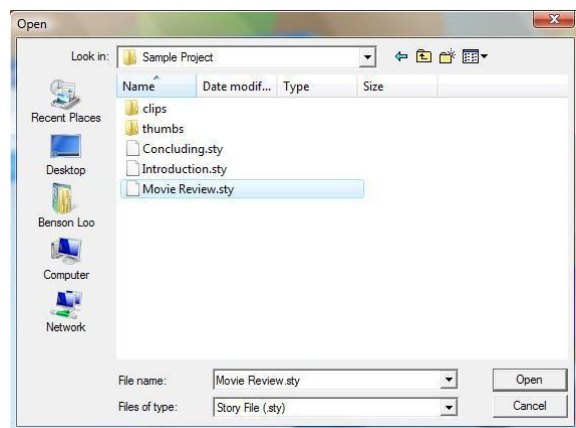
Open

Look in: Sample Project

Recent Places
Desktop
Benson Loo
Computer
Network

| Name | Date modif... | Type | Size |
|---|---|---|---|
| clips | | | |
| thumbs | | | |
| Concluding.sty | | | |
| Introduction.sty | | | |
| Movie Review.sty | | | |

File name: Movie Review.sty
Open
Files of type: Story File (.sty)
Cancel